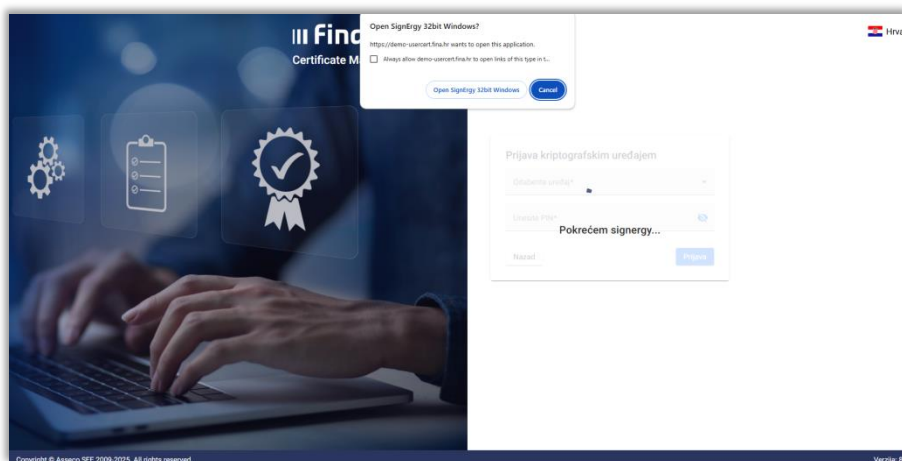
Open SignErgy 32bit Windows?

https://demo-usercert.fina.hr wants to open this application.

Always allow demo-usercert.fina.hr to open links of this type in t...

Open SignErgy 32bit Windows

Cancel

Fina

Certificate M

Hrva

Prijava kriptografskim uređajem

Odaberite uređaj*

Unesite PIN*

Pokrećem signergy...

Natrag

Prijava

Copyright © Asseco SEE 2009-2025. All rights reserved.

Verzija: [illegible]